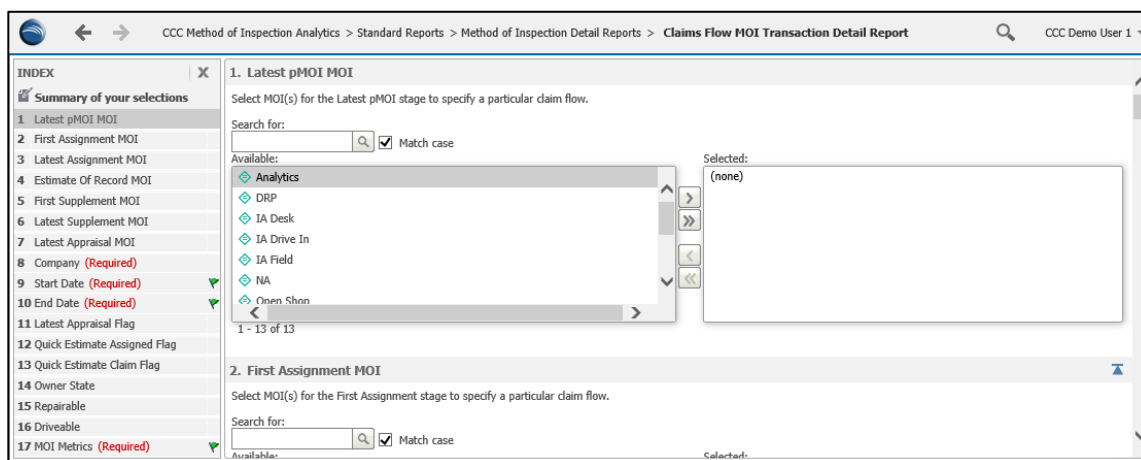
CCC Method of Inspection Analytics > Standard Reports > Method of Inspection Detail Reports > Claims Flow MOI Transaction Detail Report

CCC Demo User 1

INDEX

Summary of your selections

1 Latest pMOI MOI
2 First Assignment MOI
3 Latest Assignment MOI
4 Estimate Of Record MOI
5 First Supplement MOI
6 Latest Supplement MOI
7 Latest Appraisal MOI
8 Company (Required)
9 Start Date (Required)
10 End Date (Required)
11 Latest Appraisal Flag
12 Quick Estimate Assigned Flag
13 Quick Estimate Claim Flag
14 Owner State
15 Repairable
16 Driveable
17 MOI Metrics (Required)

1. Latest pMOI MOI

Select MOI(s) for the Latest pMOI stage to specify a particular claim flow.

Search for:

Match case

Available:

Analytics
DRP
IA Desk
IA Drive In
IA Field
NA
Open Shop

1 - 13 of 13

Selected:

(none)

2. First Assignment MOI

Select MOI(s) for the First Assignment stage to specify a particular claim flow.

Search for:

Match case

Available:

Selected: